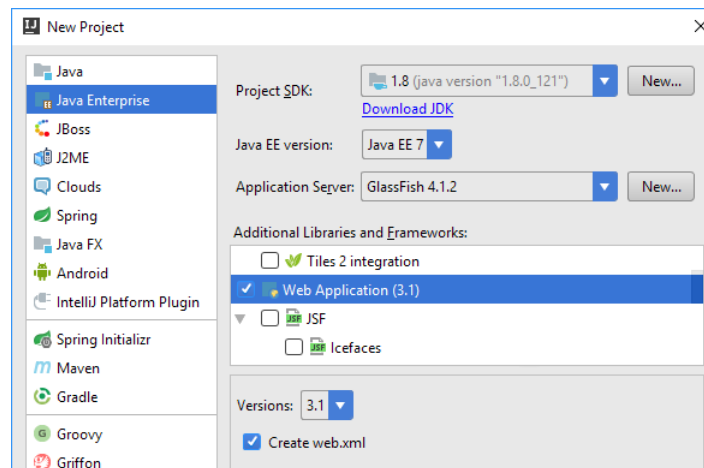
New Project

Java
Java Enterprise
JBoss
J2ME
Clouds
Spring
Java FX
Android
IntelliJ Platform Plugin
Spring Initializr
Maven
Gradle
Groovy
Griffon

Project SDK: 1.8 (java version "1.8.0_121") New...
Download JDK
Java EE version: Java EE 7
Application Server: GlassFish 4.1.2 New...
Additional Libraries and Frameworks:
Tiles 2 integration
Web Application (3.1)
JSF
Icefaces

Versions: 3.1
Create web.xml